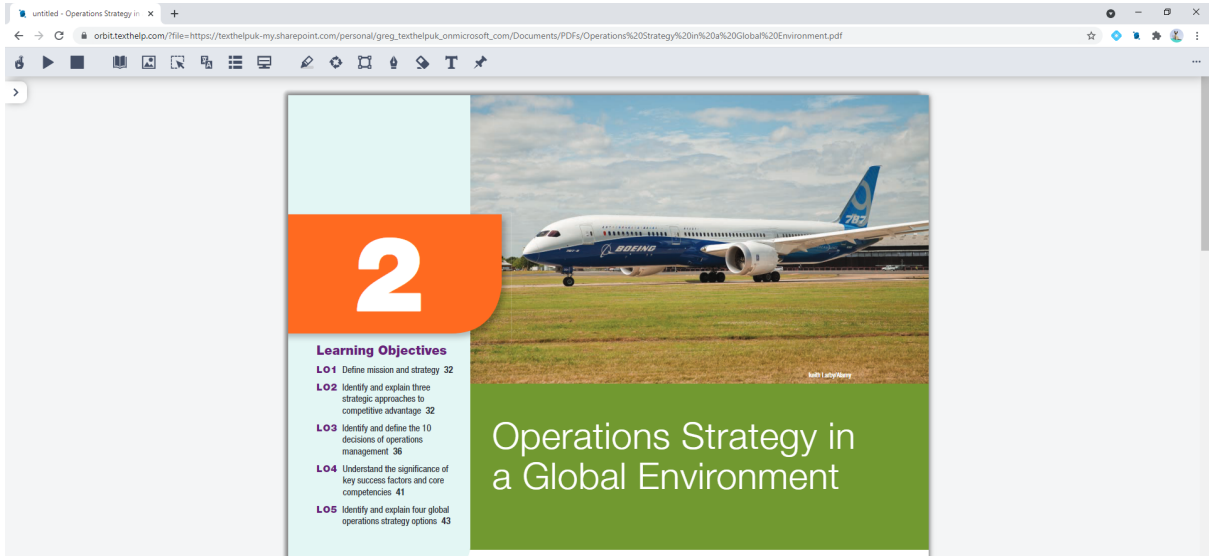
untitled - Operations Strategy in ×

orbit.texthelp.com/?file=https://texthelpuk-my.sharepoint.com/personal/greg_texthelpuk_onmicrosoft_com/Documents/PDFs/Operations%20Strategy%20in%20a%20Global%20Environment.pdf

2

BOEING

787

keith | arty/Alamy

Learning Objectives

LO1 Define mission and strategy 32

LO2 Identify and explain three strategic approaches to competitive advantage 32

LO3 Identify and define the 10 decisions of operations management 36

LO4 Understand the significance of key success factors and core competencies 41

LO5 Identify and explain four global operations strategy options 43

Operations Strategy in a Global Environment